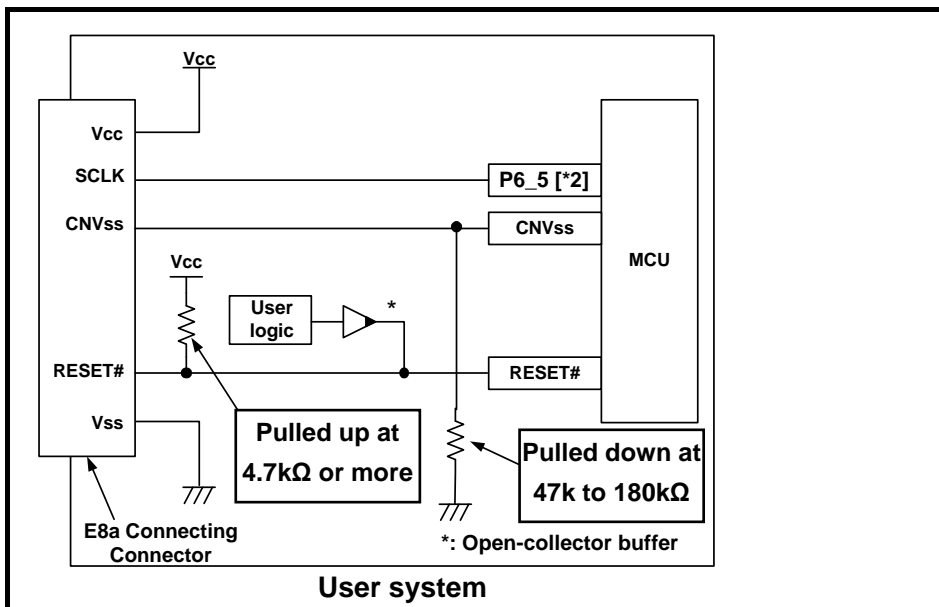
Vcc

Vcc
SCLK
CNVss
RESET#
Vss

P6_5 [*2]
CNVss
RESET#

MCU

Vcc

User logic

*

Pulled up at 4.7kΩ or more

Pulled down at 47k to 180kΩ

E8a Connecting Connector

*: Open-collector buffer

User system